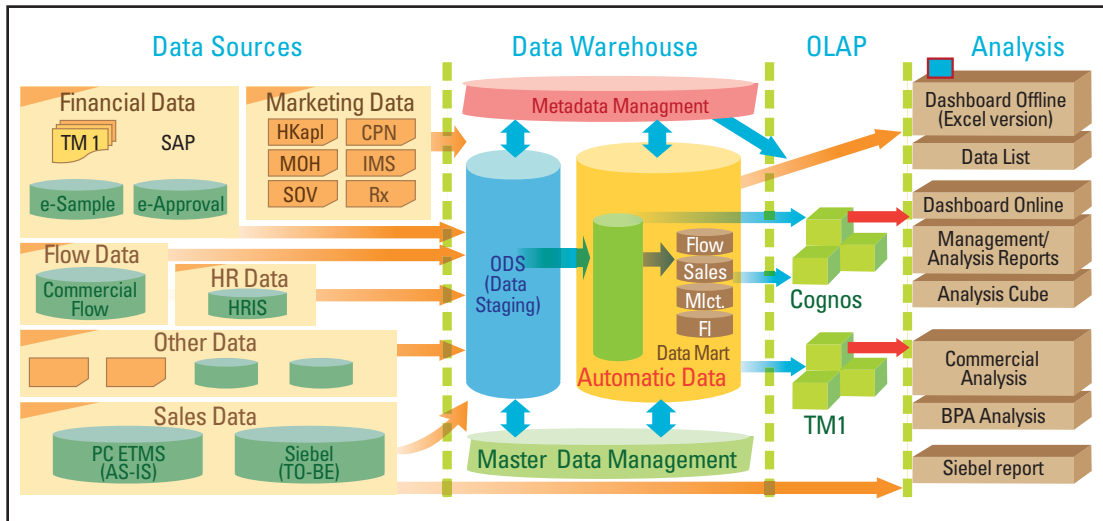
Data Sources

Data Warehouse

OLAP

Analysis

Financial Data

TM 1

SAP

e-Sample

e-Approval

Marketing Data

HKapl

CPN

MOH

IMS

SOV

Rx

Flow Data

Commercial Flow

HR Data

HRIS

Other Data

Sales Data

PC ETMS (AS-IS)

Siebel (TO-BE)

Metadata Managment

ODS (Data Staging)

Flow

Sales

Mlct.

FI

Data Mart

Automatic Data

Master Data Management

Cognos

TM1

Dashboard Offline (Excel version)

Data List

Dashboard Online

Management/ Analysis Reports

Analysis Cube

Commercial Analysis

BPA Analysis

Siebel report